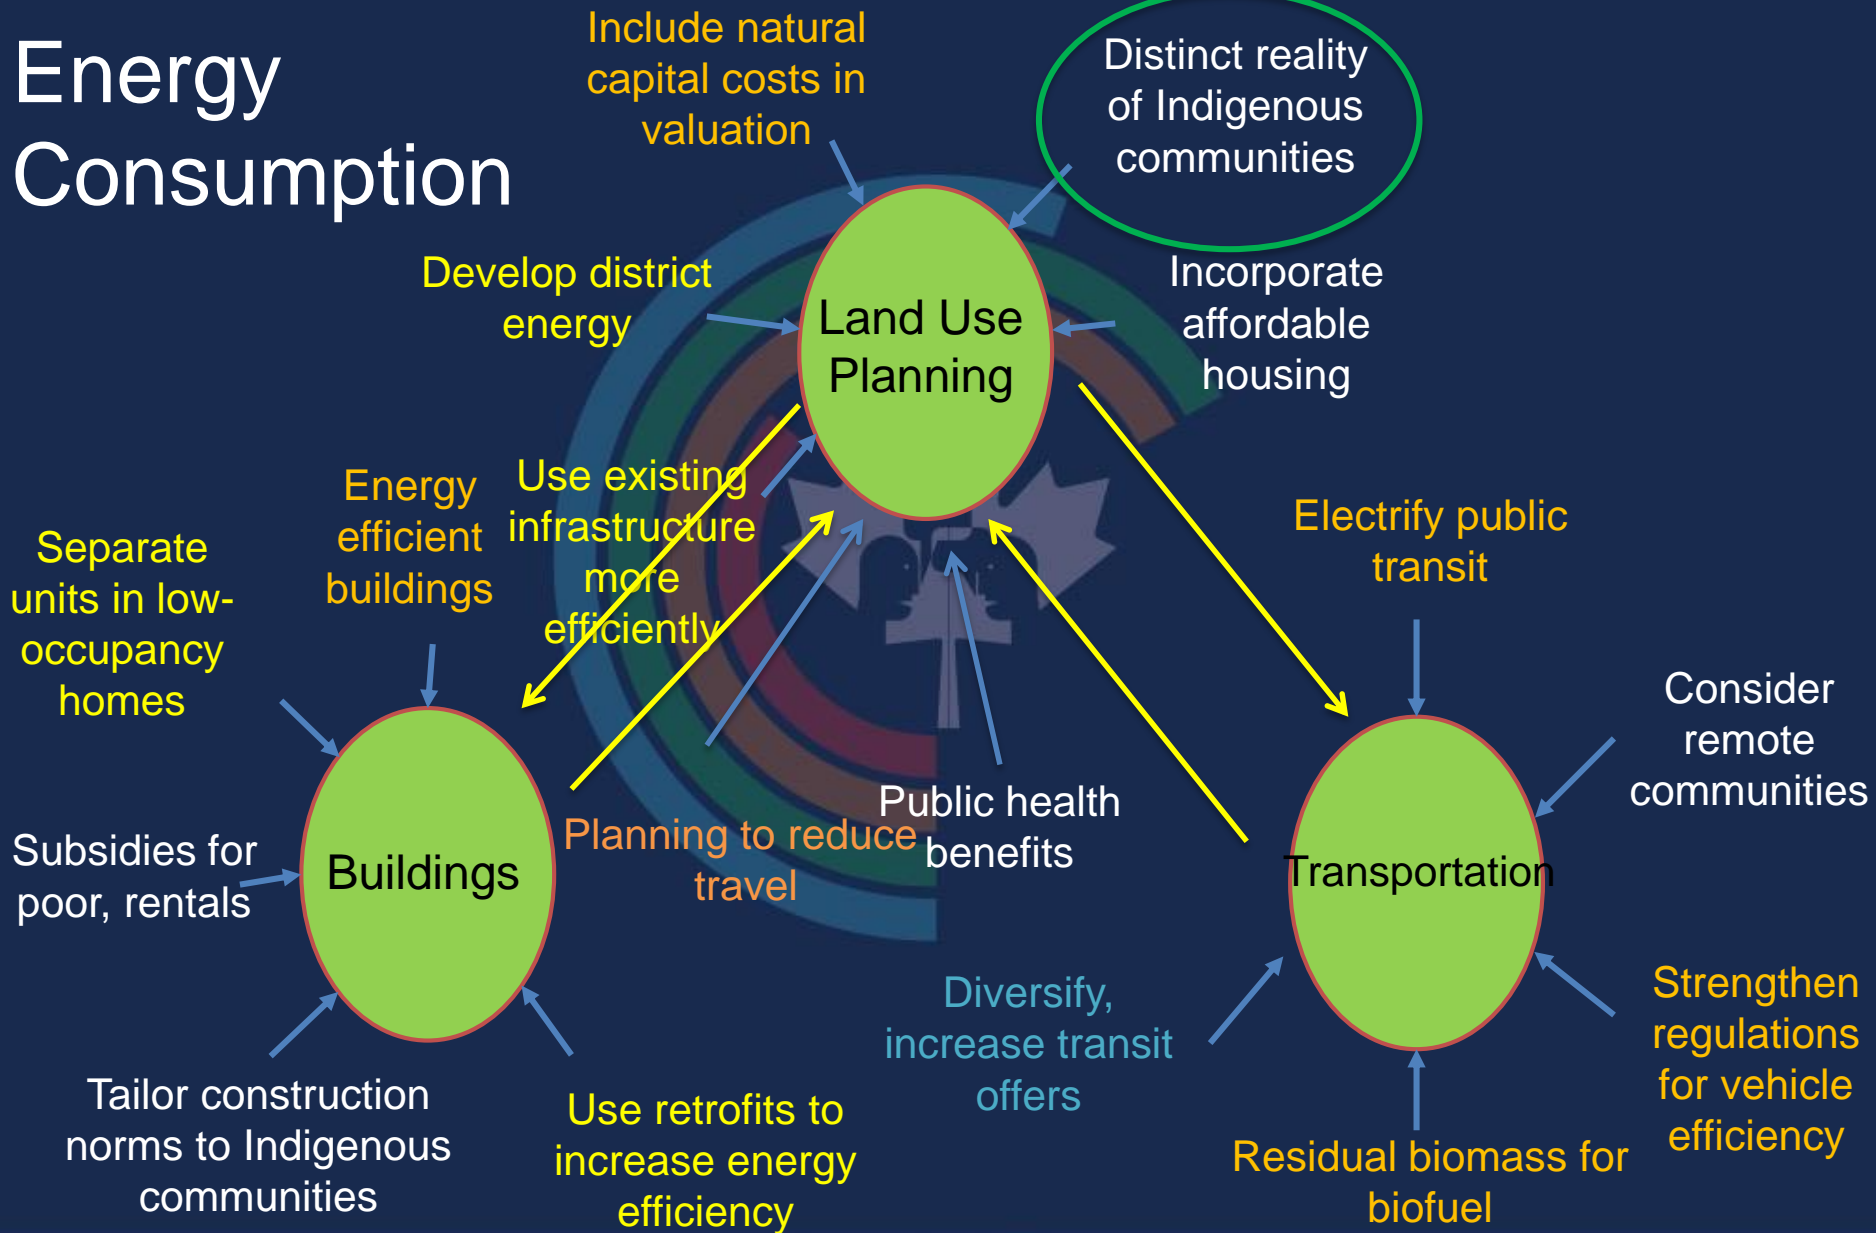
Energy Consumption

Include natural capital costs in valuation

Distinct reality of Indigenous communities

Develop district energy

Land Use Planning

Incorporate affordable housing

Energy efficient buildings

Use existing infrastructure more efficiently

Separate units in low-occupancy homes

Electrify public transit

Consider remote communities

Public health benefits

Planning to reduce travel

Subsidies for poor, rentals

Buildings

Transportation

Diversify, increase transit offers

Strengthen regulations for vehicle efficiency

Tailor construction norms to Indigenous communities

Use retrofits to increase energy efficiency

Residual biomass for biofuel